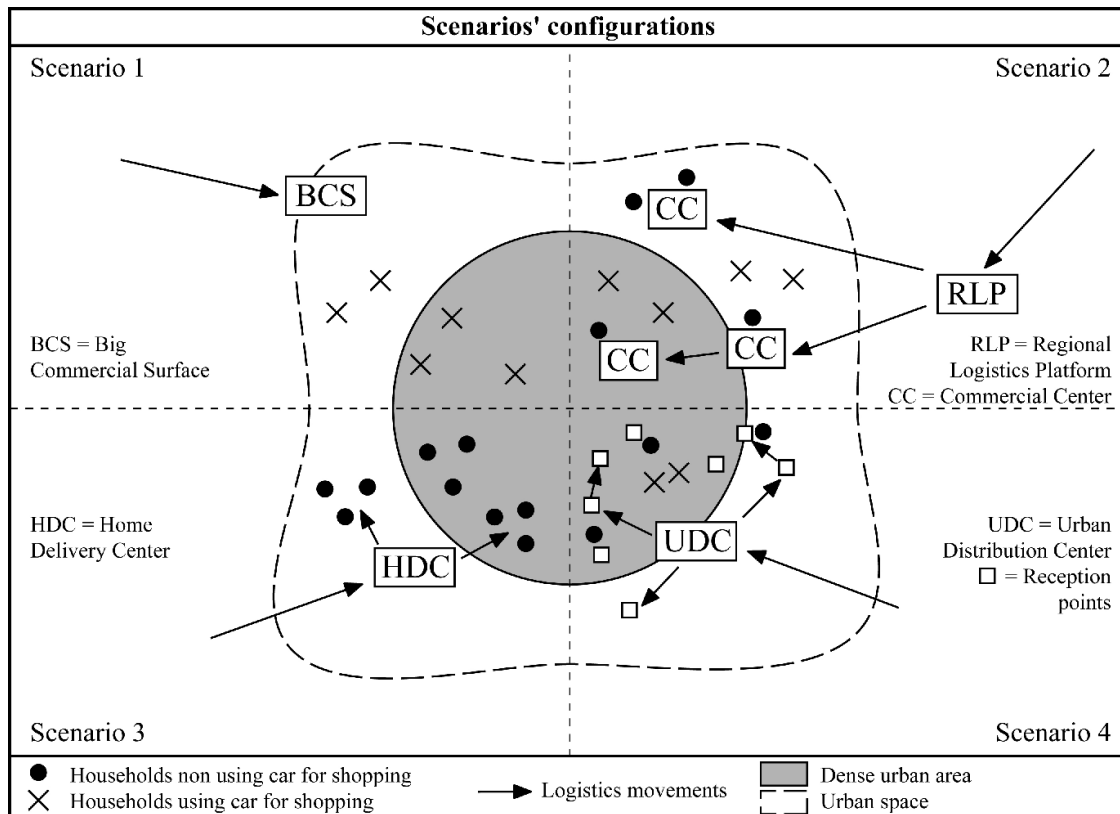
Scenarios' configurations

Scenario 1

Scenario 2

BCS

CC

RLP

CC

CC

BCS = Big Commercial Surface

RLP = Regional Logistics Platform CC = Commercial Center

HDC = Home Delivery Center

HDC

UDC

UDC = Urban Distribution Center □ = Reception points

Scenario 3

Scenario 4

● Households non using car for shopping
× Households using car for shopping
Logistics movements
Dense urban area
Urban space